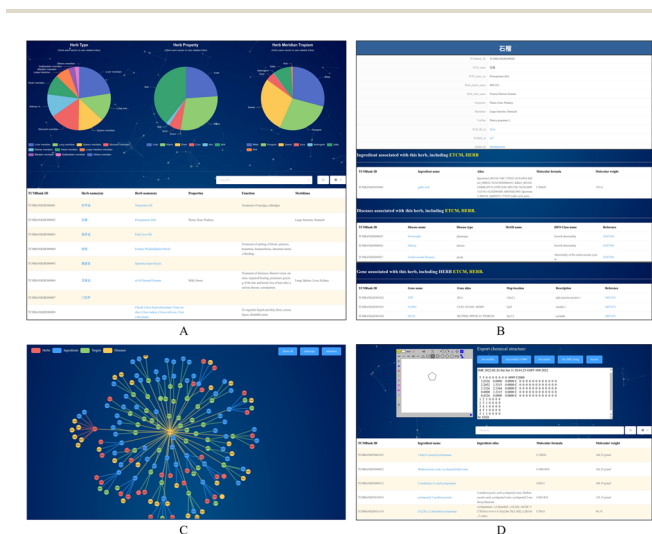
Herb Type

Herb Property

Herb Meridian Tropism

A

石榴

Ingredient associated with this herb, including ETCM, HERB

Diseases associated with this herb, including ETCM, HERB

Gene associated with this herb, including ETCM, HERB

B

Herbs Ingredients Targets Diseases

C

Export chemical structure

D